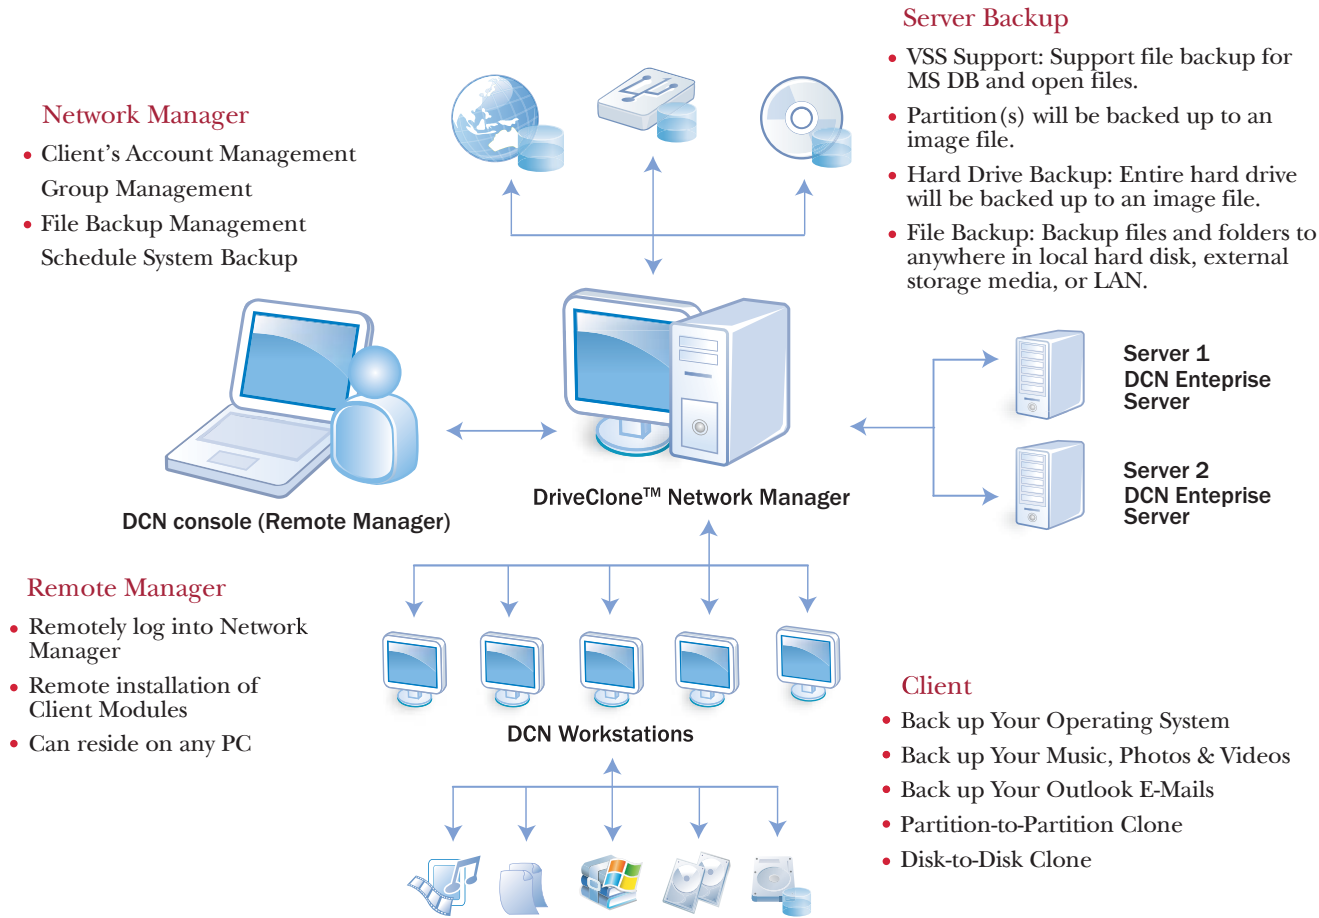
Server Backup

- VSS Support: Support file backup for MS DB and open files.
- Partition(s) will be backed up to an image file.
- Hard Drive Backup: Entire hard drive will be backed up to an image file.
- File Backup: Backup files and folders to anywhere in local hard disk, external storage media, or LAN.

Network Manager

- Client's Account Management Group Management
- File Backup Management Schedule System Backup

Server 1
DCN Enteprise Server

Server 2
DCN Enteprise Server

DCN console (Remote Manager)

DriveClone$^{TM}$ Network Manager

Remote Manager

- Remotely log into Network Manager
- Remote installation of Client Modules
- Can reside on any PC

DCN Workstations

Client

- Back up Your Operating System
- Back up Your Music, Photos & Videos
- Back up Your Outlook E-Mails
- Partition-to-Partition Clone
- Disk-to-Disk Clone